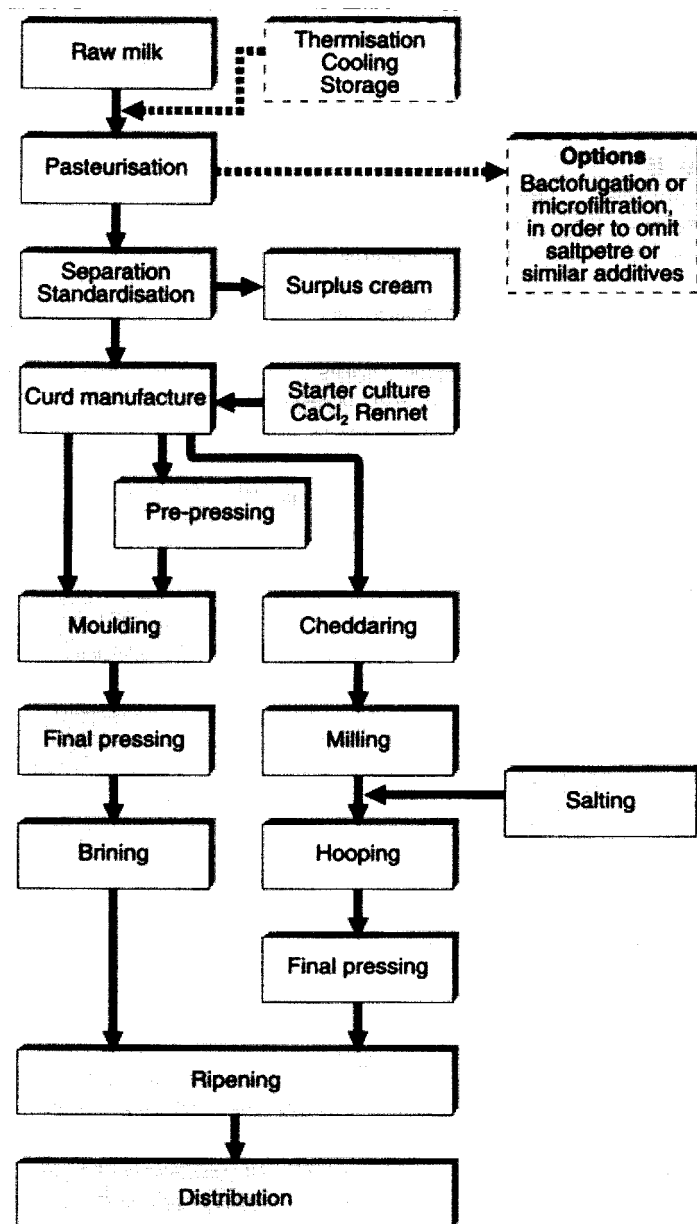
Raw milk

Thermisation
Cooling
Storage

Pasteurisation

Options
Bactofugation or microfiltration, in order to omit saltpetre or similar additives

Separation
Standardisation

Surplus cream

Curd manufacture

Starter culture
$CaCl_2$ Rennet

Pre-pressing

Moulding

Cheddaring

Final pressing

Milling

Salting

Brining

Hooping

Final pressing

Ripening

Distribution